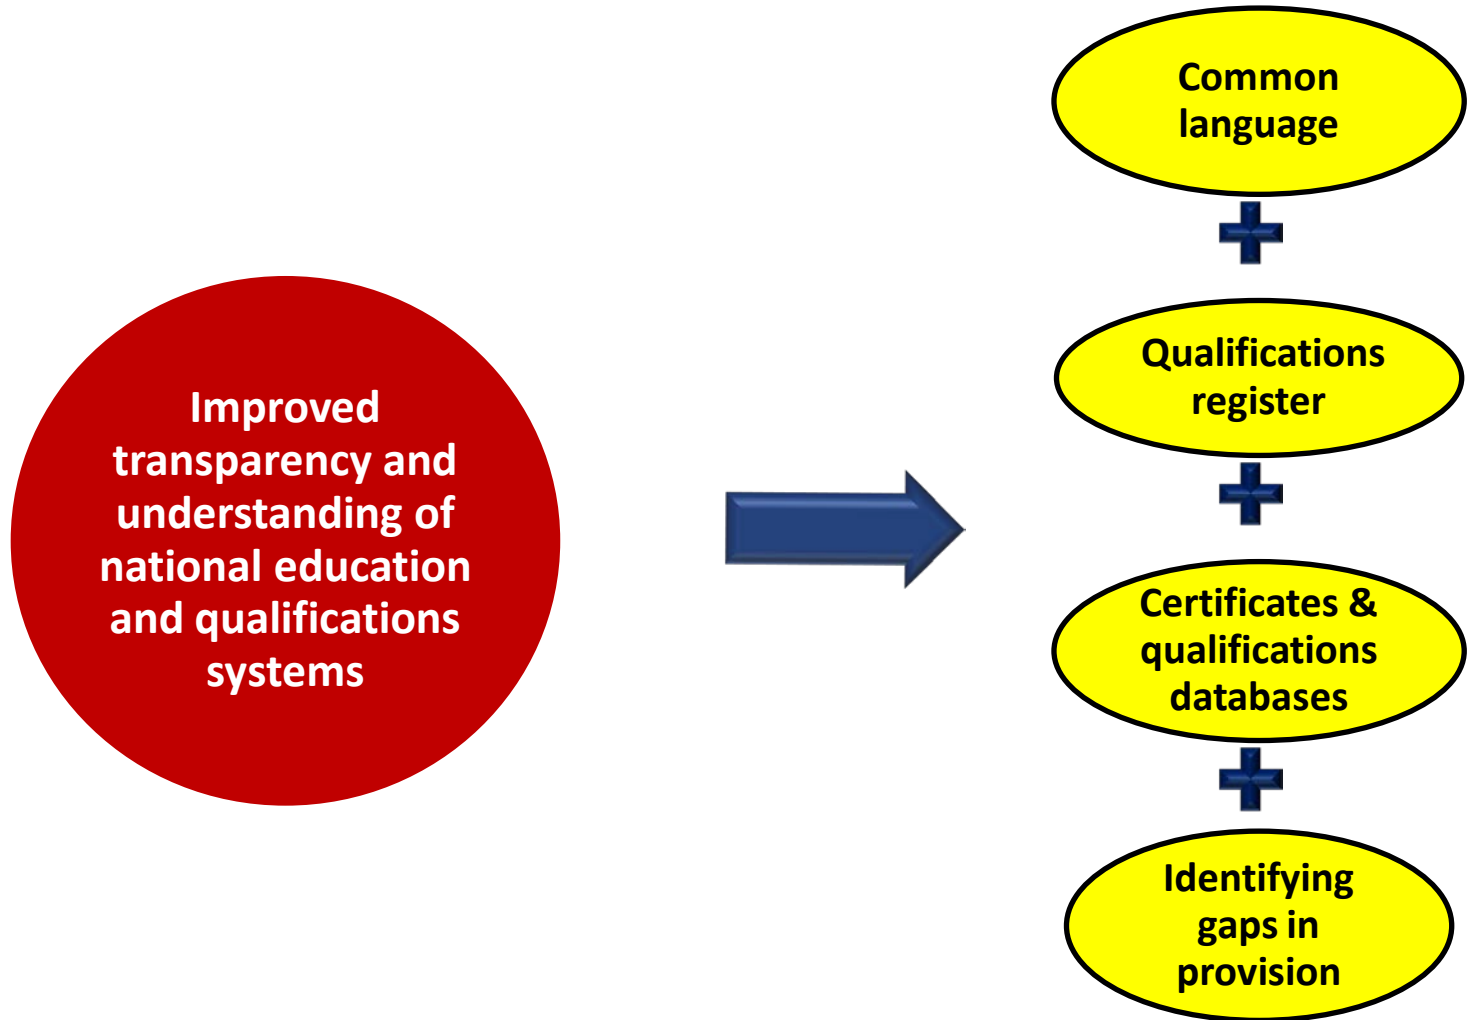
Improved transparency and understanding of national education and qualifications systems

Common language

Qualifications register

Certificates & qualifications databases

Identifying gaps in provision